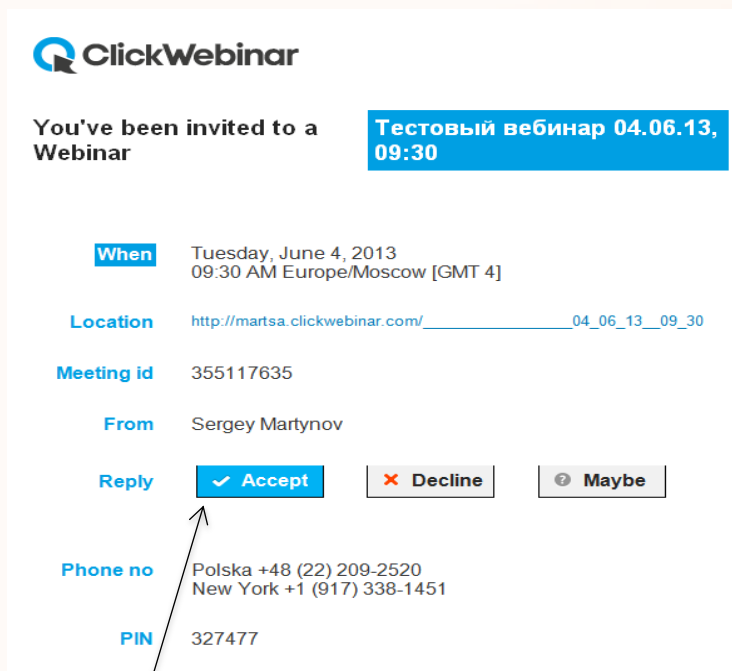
ClickWebinar

You've been invited to a Webinar

Тестовый вебинар 04.06.13, 09:30

When Tuesday, June 4, 2013
09:30 AM Europe/Moscow [GMT 4]

Location http://martsa.clickwebinar.com/________________04_06_13__09_30

Meeting id 355117635

From Sergey Martynov

Reply Accept Decline Maybe

Phone no Polska +48 (22) 209-2520
New York +1 (917) 338-1451

PIN 327477